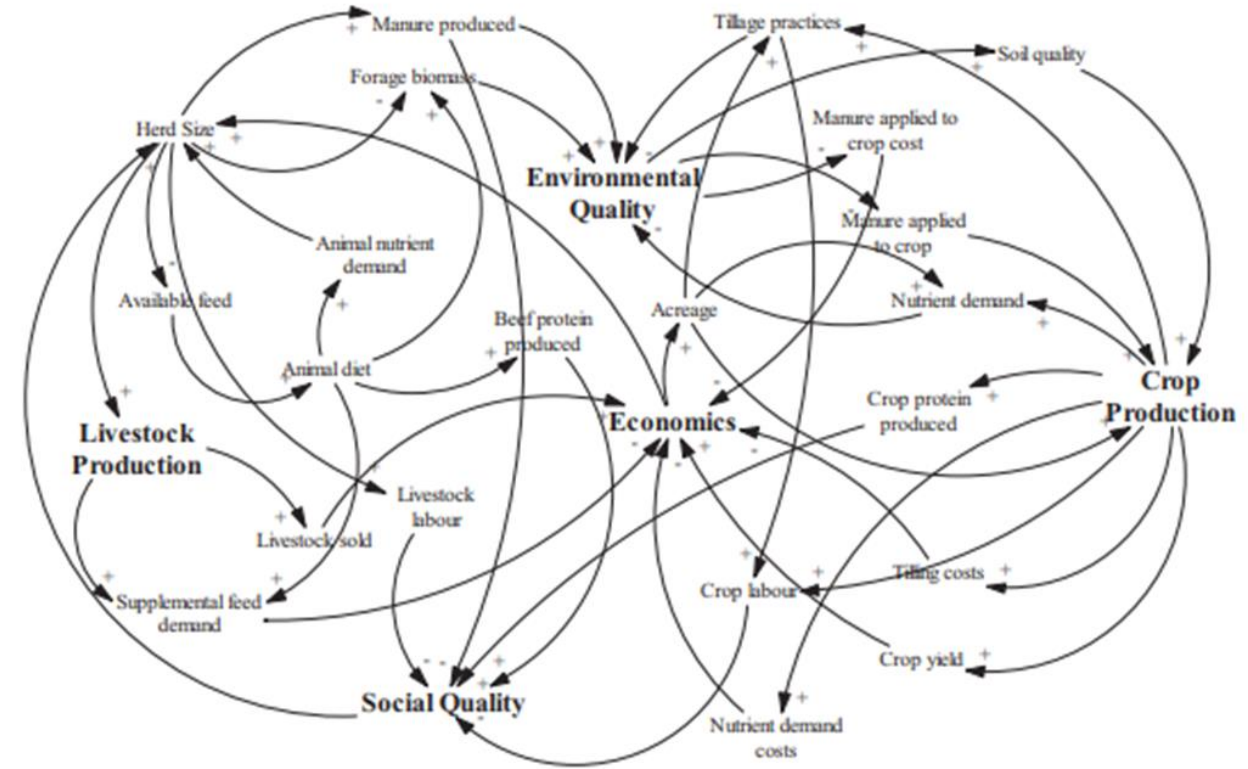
Manure produced

Tillage practices

Soil quality

Forage biomass

Herd Size

Manure applied to crop cost

Environmental Quality

Manure applied to crop

Animal nutrient demand

Available feed

Nutrient demand

Acreage

Beef protein produced

Animal diet

Crop Production

Crop protein produced

Livestock Production

Economics

Livestock labour

Livestock sold

Tilling costs

Supplemental feed demand

Crop labour

Crop yield

Social Quality

Nutrient demand costs